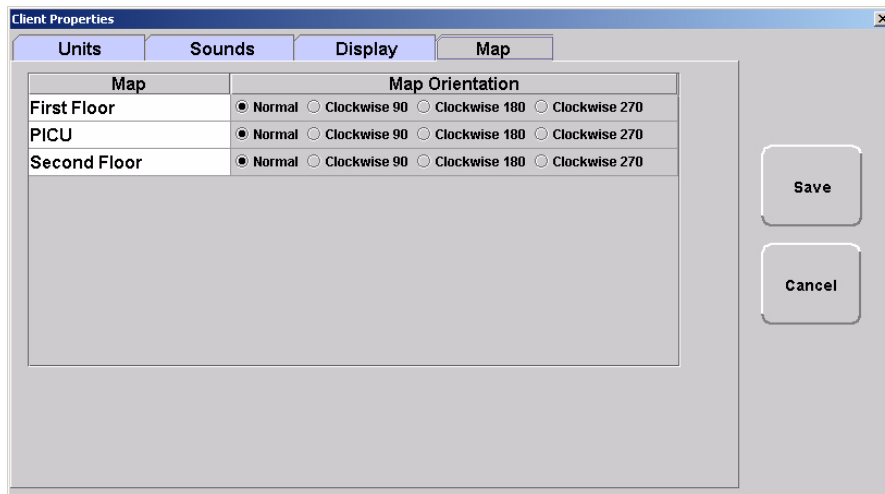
Client Properties

Units | Sounds | Display | Map

| Map | Map Orientation |
|---|---|
| First Floor | Normal Clockwise 90 Clockwise 180 Clockwise 270 |
| PICU | Normal Clockwise 90 Clockwise 180 Clockwise 270 |
| Second Floor | Normal Clockwise 90 Clockwise 180 Clockwise 270 |

Save

Cancel